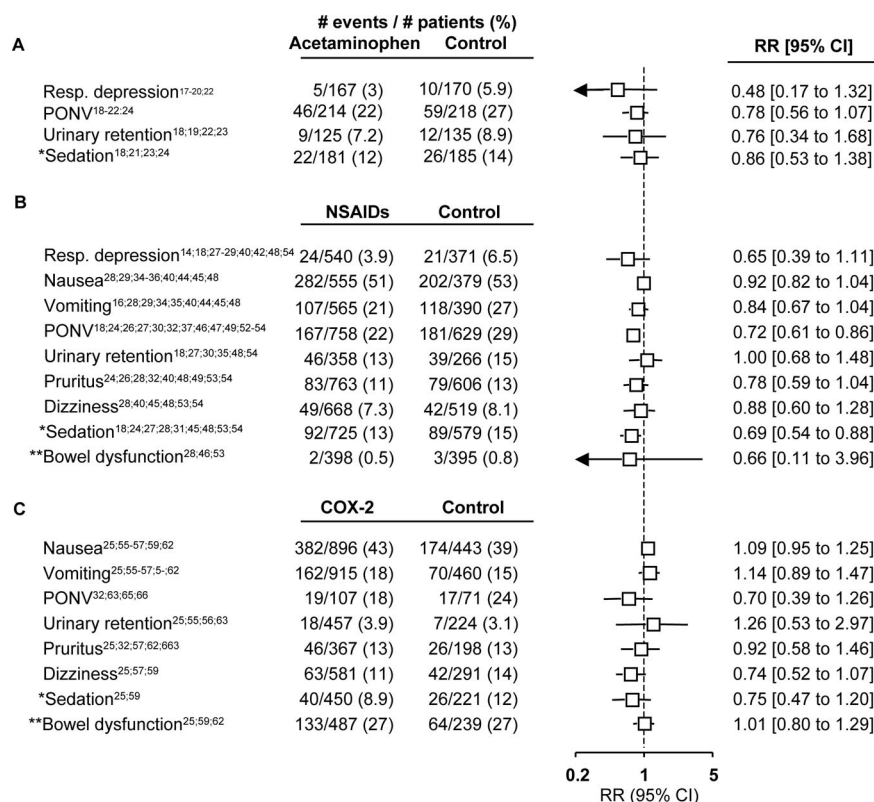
# events / # patients (%)

**A**

| | Acetaminophen | Control | RR [95% CI] |
|---|---|---|---|
| Resp. depression$^{17-20;22}$ | 5/167 (3) | 10/170 (5.9) | 0.48 [0.17 to 1.32] |
| PONV$^{18-22;24}$ | 46/214 (22) | 59/218 (27) | 0.78 [0.56 to 1.07] |
| Urinary retention$^{18;19;22;23}$ | 9/125 (7.2) | 12/135 (8.9) | 0.76 [0.34 to 1.68] |
| *Sedation$^{18;21;23;24}$ | 22/181 (12) | 26/185 (14) | 0.86 [0.53 to 1.38] |

**B**

| | NSAIDs | Control | |
|---|---|---|---|
| Resp. depression$^{14;18;27-29;40;42;48;54}$ | 24/540 (3.9) | 21/371 (6.5) | 0.65 [0.39 to 1.11] |
| Nausea$^{28;29;34-36;40;44;45;48}$ | 282/555 (51) | 202/379 (53) | 0.92 [0.82 to 1.04] |
| Vomiting$^{16;28;29;34;35;40;44;45;48}$ | 107/565 (21) | 118/390 (27) | 0.84 [0.67 to 1.04] |
| PONV$^{18;24;26;27;30;32;37;46;47;49;52-54}$ | 167/758 (22) | 181/629 (29) | 0.72 [0.61 to 0.86] |
| Urinary retention$^{18;27;30;35;48;54}$ | 46/358 (13) | 39/266 (15) | 1.00 [0.68 to 1.48] |
| Pruritus$^{24;26;28;32;40;48;49;53;54}$ | 83/763 (11) | 79/606 (13) | 0.78 [0.59 to 1.04] |
| Dizziness$^{28;40;45;48;53;54}$ | 49/668 (7.3) | 42/519 (8.1) | 0.88 [0.60 to 1.28] |
| *Sedation$^{18;24;27;28;31;45;48;53;54}$ | 92/725 (13) | 89/579 (15) | 0.69 [0.54 to 0.88] |
| **Bowel dysfunction$^{28;46;53}$ | 2/398 (0.5) | 3/395 (0.8) | 0.66 [0.11 to 3.96] |

**C**

| | COX-2 | Control | |
|---|---|---|---|
| Nausea$^{25;55-57;59;62}$ | 382/896 (43) | 174/443 (39) | 1.09 [0.95 to 1.25] |
| Vomiting$^{25;55-57;5-;62}$ | 162/915 (18) | 70/460 (15) | 1.14 [0.89 to 1.47] |
| PONV$^{32;63;65;66}$ | 19/107 (18) | 17/71 (24) | 0.70 [0.39 to 1.26] |
| Urinary retention$^{25;55;56;63}$ | 18/457 (3.9) | 7/224 (3.1) | 1.26 [0.53 to 2.97] |
| Pruritus$^{25;32;57;62;663}$ | 46/367 (13) | 26/198 (13) | 0.92 [0.58 to 1.46] |
| Dizziness$^{25;57;59}$ | 63/581 (11) | 42/291 (14) | 0.74 [0.52 to 1.07] |
| *Sedation$^{25;59}$ | 40/450 (8.9) | 26/221 (12) | 0.75 [0.47 to 1.20] |
| **Bowel dysfunction$^{25;59;62}$ | 133/487 (27) | 64/239 (27) | 1.01 [0.80 to 1.29] |

0.2 1 5
RR (95% CI)